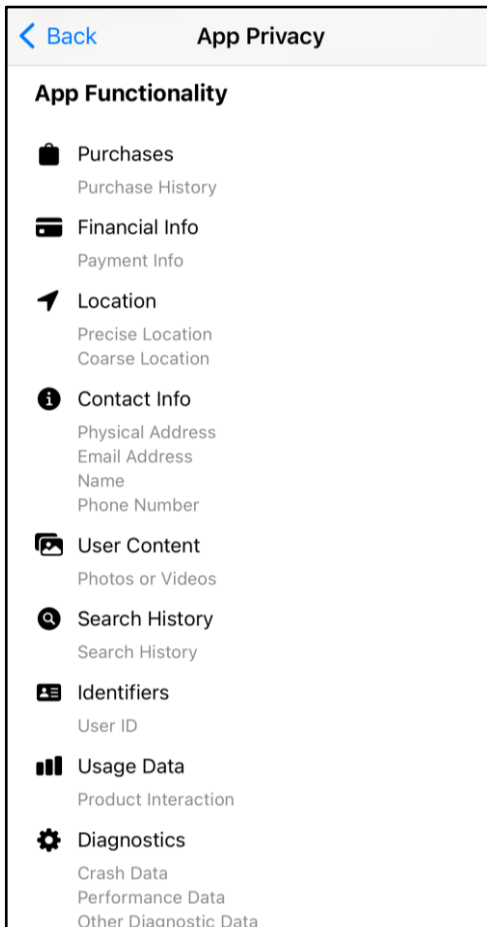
< Back App Privacy

App Functionality

Purchases
Purchase History

Financial Info
Payment Info

Location
Precise Location
Coarse Location

Contact Info
Physical Address
Email Address
Name
Phone Number

User Content
Photos or Videos

Search History
Search History

Identifiers
User ID

Usage Data
Product Interaction

Diagnostics
Crash Data
Performance Data
Other Diagnostic Data